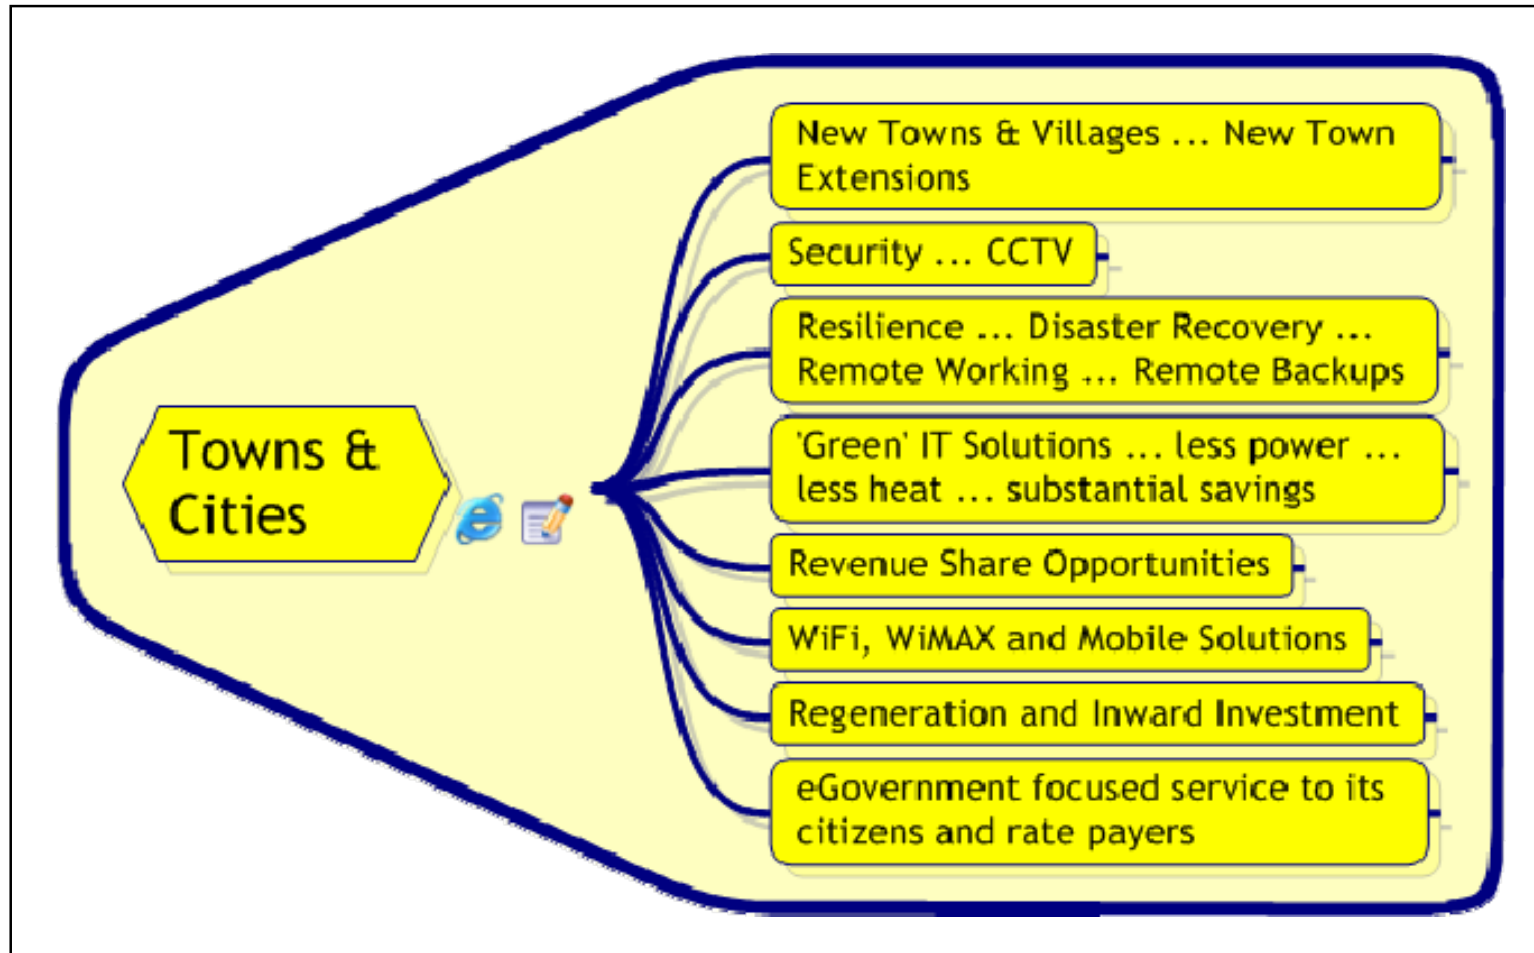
Towns & Cities

New Towns & Villages ... New Town Extensions

Security ... CCTV

Resilience ... Disaster Recovery ... Remote Working ... Remote Backups

'Green' IT Solutions ... less power ... less heat ... substantial savings

Revenue Share Opportunities

WiFi, WiMAX and Mobile Solutions

Regeneration and Inward Investment

eGovernment focused service to its citizens and rate payers